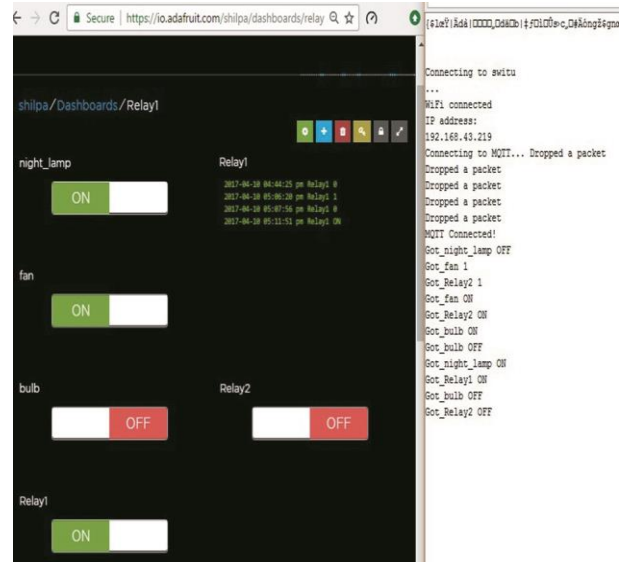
Secure | https://io.adafruit.com/shilpa/dashboards/relay

shilpa/Dashboards/Relay1

night_lamp

ON

Relay1

2017-04-10 04:44:25 pm Relay1 0
2017-04-10 05:06:20 pm Relay1 1
2017-04-10 05:07:56 pm Relay1 0
2017-04-10 05:11:51 pm Relay1 ON

fan

ON

bulb

OFF

Relay2

OFF

Relay1

ON

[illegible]

Connecting to switu
...
WiFi connected
IP address:
192.168.43.219
Connecting to MQTT... Dropped a packet
Dropped a packet
Dropped a packet
Dropped a packet
Dropped a packet
MQTT Connected!
Got_night_lamp OFF
Got_fan 1
Got_Relay2 1
Got_fan ON
Got_Relay2 ON
Got_bulb ON
Got_bulb OFF
Got_night_lamp ON
Got_Relay1 ON
Got_bulb OFF
Got_Relay2 OFF